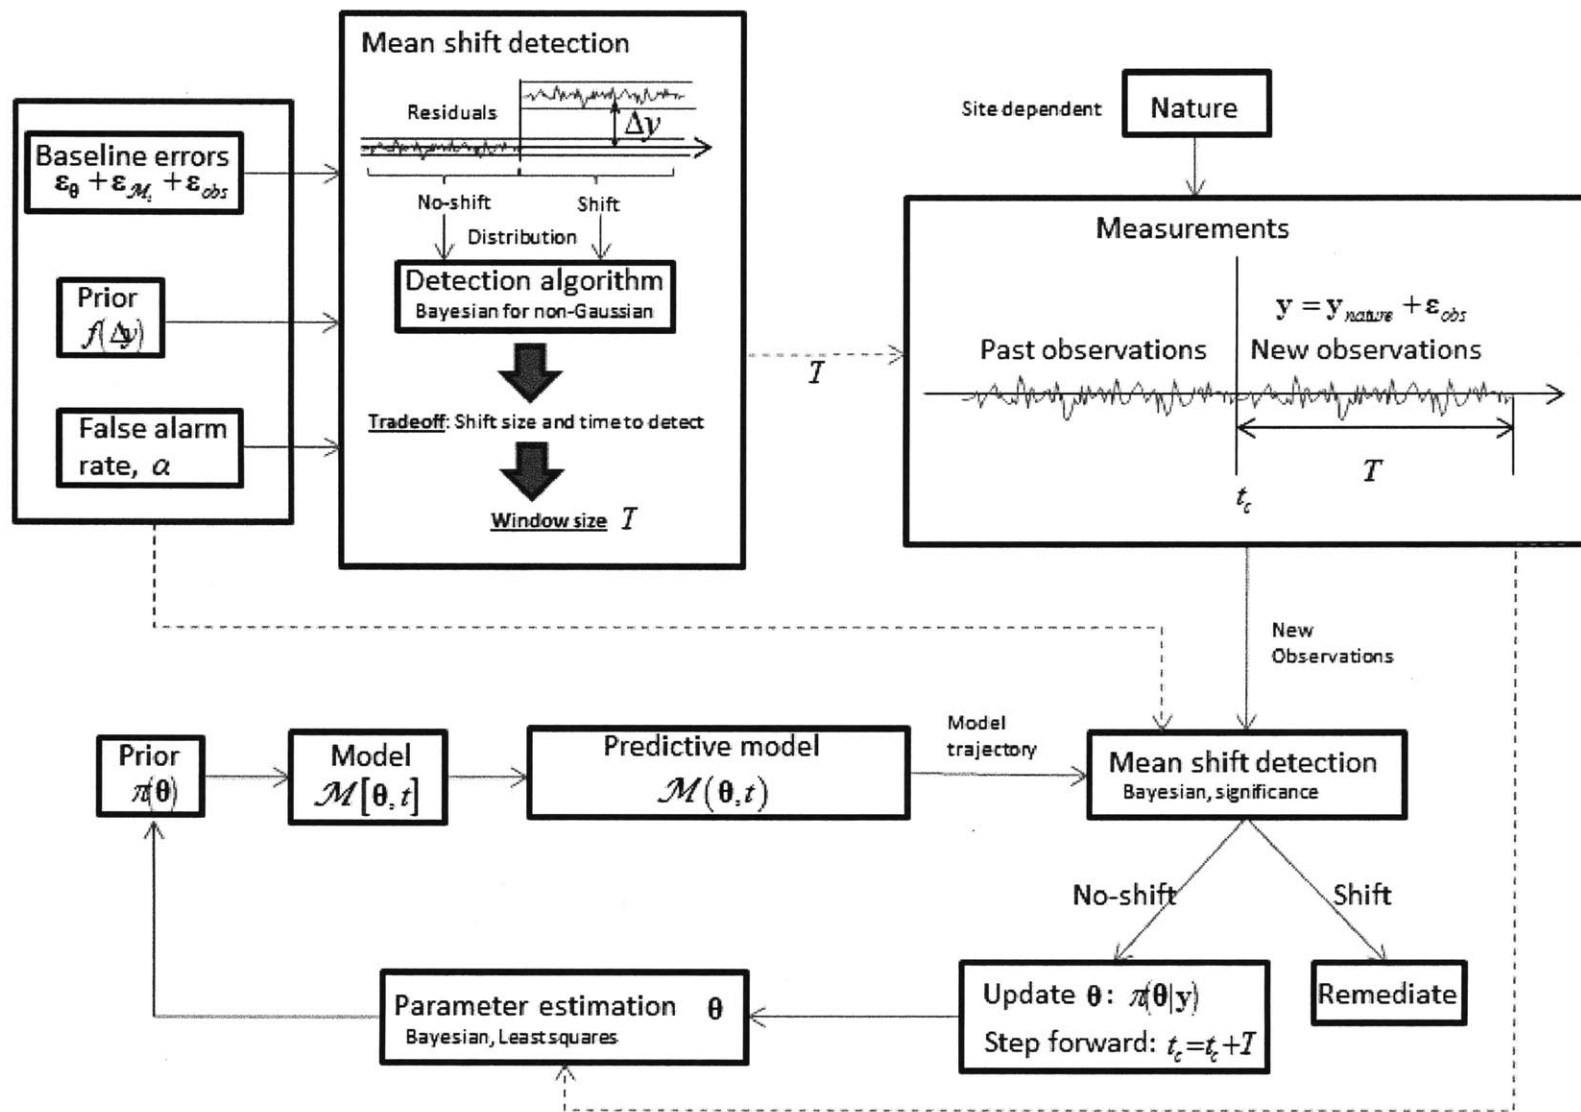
Baseline errors
$\varepsilon_\theta + \varepsilon_{\mathcal{M}_i} + \varepsilon_{obs}$

Prior
$f(\Delta y)$

False alarm rate, $\alpha$

Mean shift detection

Residuals

$\Delta y$

No-shift

Shift

Distribution

Detection algorithm
Bayesian for non-Gaussian

Tradeoff: Shift size and time to detect

Window size $T$

$T$

Site dependent

Nature

Measurements

$\mathbf{y} = \mathbf{y}_{nature} + \varepsilon_{obs}$

Past observations

New observations

$T$

$t_c$

New Observations

Prior
$\pi(\theta)$

Model
$\mathcal{M}[\theta, t]$

Predictive model
$\mathcal{M}(\theta, t)$

Model trajectory

Mean shift detection
Bayesian, significance

No-shift

Shift

Parameter estimation $\theta$
Bayesian, Least squares

Update $\theta$: $\pi(\theta|\mathbf{y})$
Step forward: $t_c = t_c + T$

Remediate